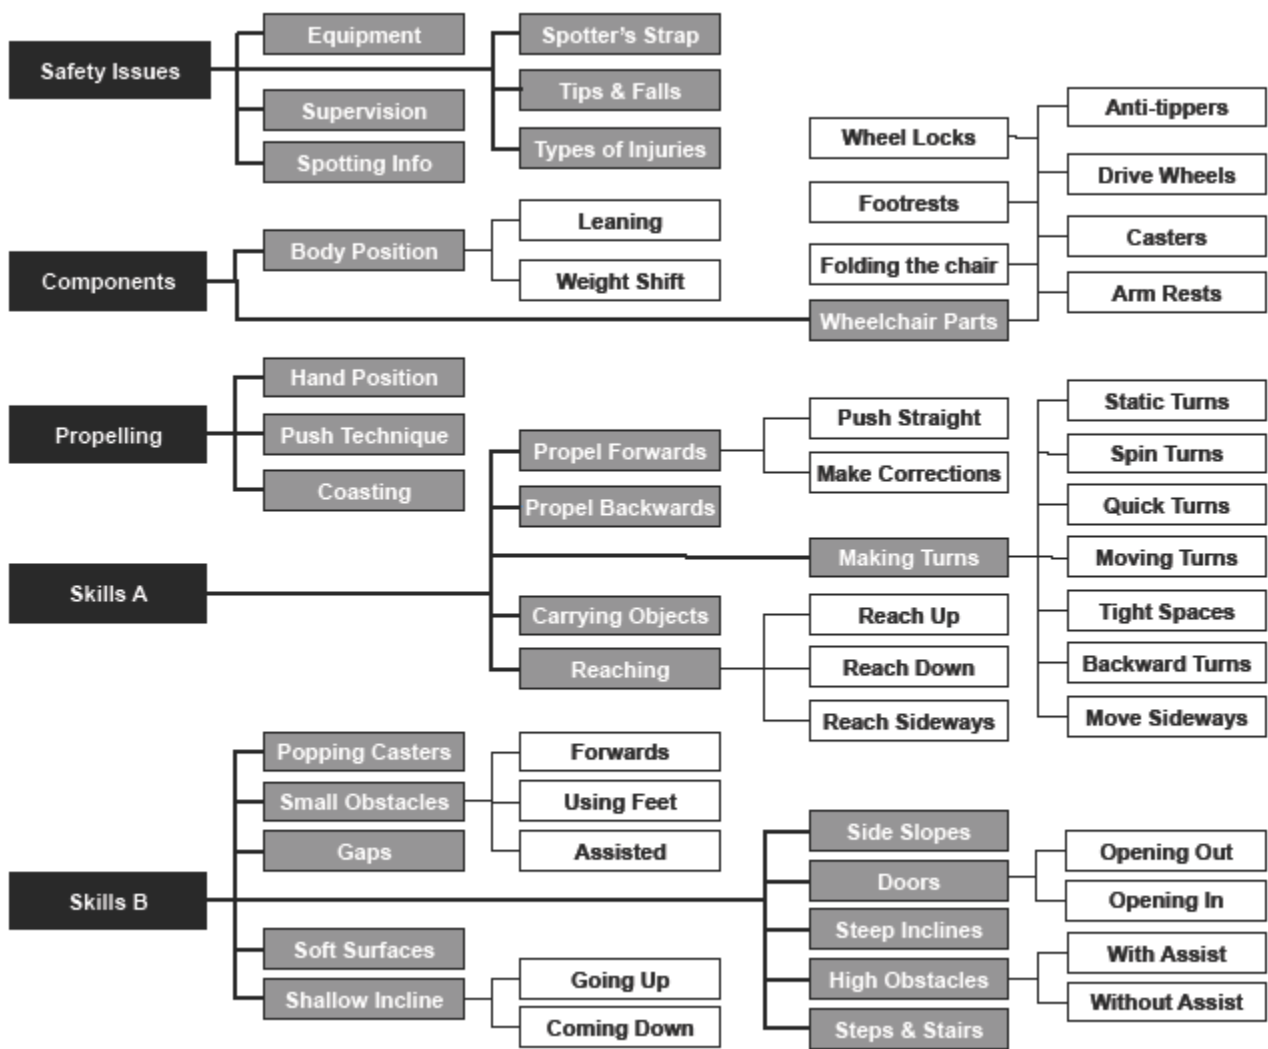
Safety Issues
Equipment
Supervision
Spotting Info
Spotter's Strap
Tips & Falls
Types of Injuries

Components
Body Position
Leaning
Weight Shift
Wheel Locks
Footrests
Folding the chair
Wheelchair Parts
Anti-tippers
Drive Wheels
Casters
Arm Rests

Propelling
Hand Position
Push Technique
Coasting

Skills A
Propel Forwards
Propel Backwards
Making Turns
Carrying Objects
Reaching
Push Straight
Make Corrections
Reach Up
Reach Down
Reach Sideways
Static Turns
Spin Turns
Quick Turns
Moving Turns
Tight Spaces
Backward Turns
Move Sideways

Skills B
Popping Casters
Small Obstacles
Gaps
Forwards
Using Feet
Assisted
Soft Surfaces
Shallow Incline
Going Up
Coming Down
Side Slopes
Doors
Steep Inclines
High Obstacles
Steps & Stairs
Opening Out
Opening In
With Assist
Without Assist